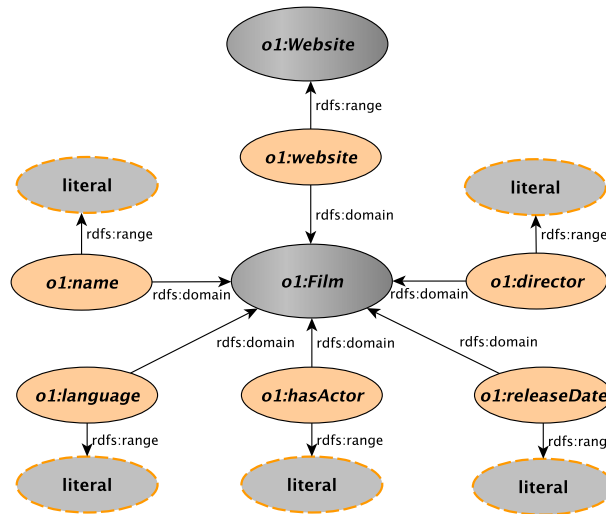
o1:Website

rdfs:range

o1:website

literal

literal

rdfs:domain

rdfs:range

rdfs:rang

o1:name

rdfs:domain

o1:Film

rdfs:domain

o1:director

rdfs:domain

rdfs:domain

rdfs:domain

o1:language

o1:hasActor

o1:releaseDate

rdfs:range

rdfs:range

rdfs:rang

literal

literal

literal